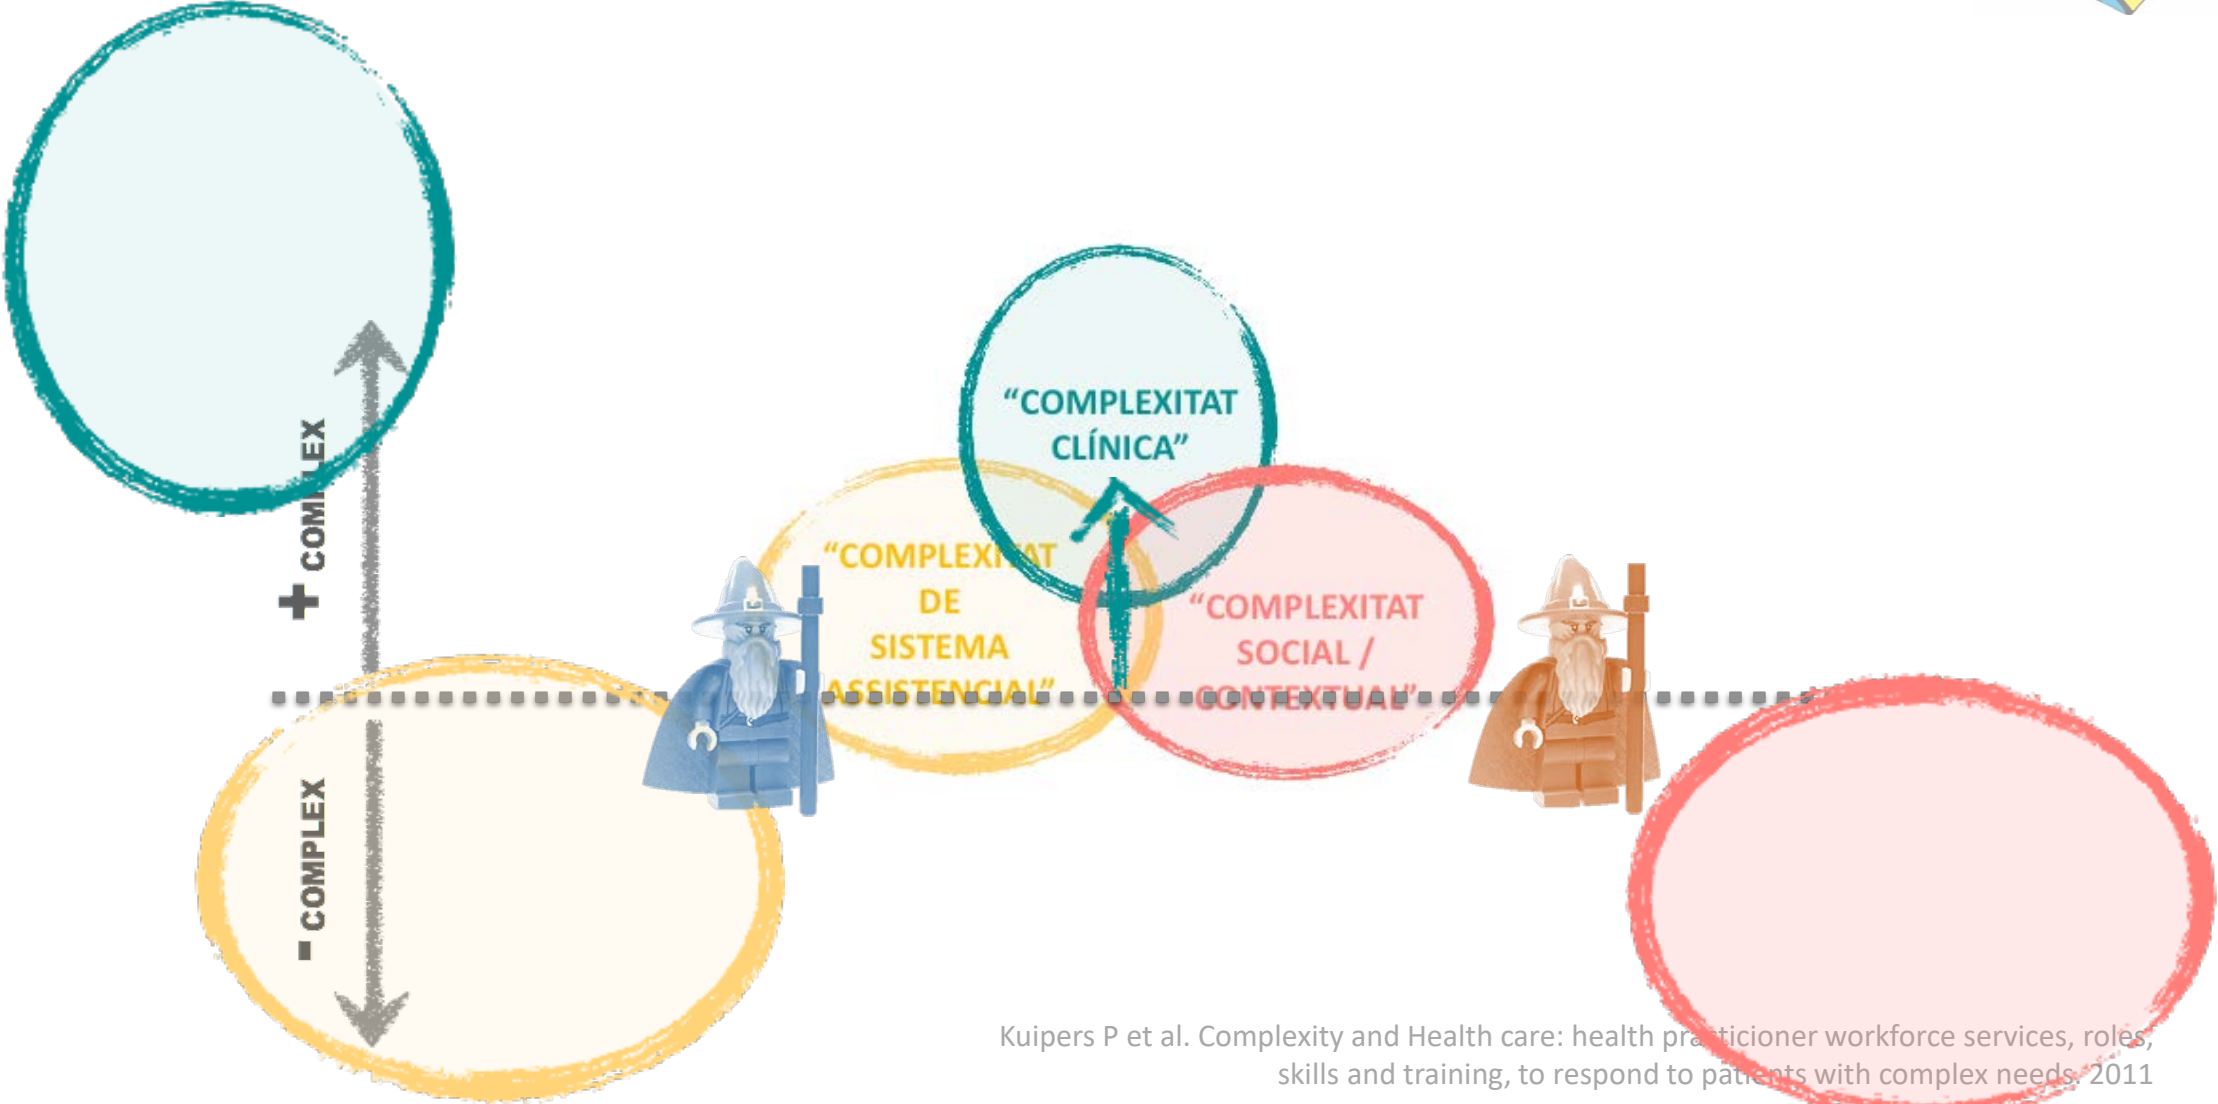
+ COMPLEX

- COMPLEX

"COMPLEXITAT CLÍNICA"

"COMPLEXITAT DE SISTEMA ASSISTENCIAL"

"COMPLEXITAT SOCIAL / CONTEXTUAL"

Kuipers P et al. Complexity and Health care: health practicioner workforce services, roles, skills and training, to respond to patients with complex needs. 2011